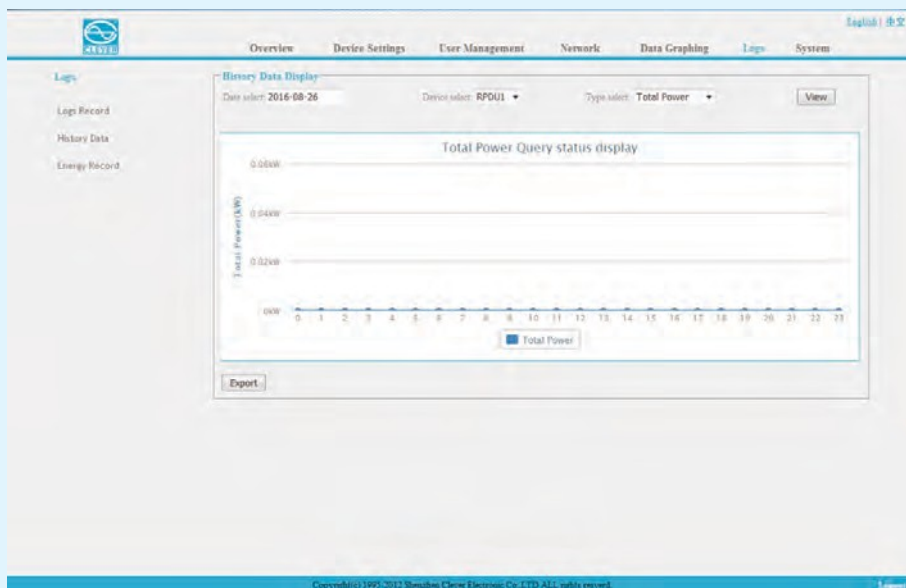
CLEVER

English | 中文

Overview Device Settings User Management Network Data Graphing Logs System

Logs

Logs Record

History Data

Energy Record

History Data Display

Date select: 2016-08-26

Device select: RPDU1

Type select: Total Power

View

Total Power Query status display

0.06kW

0.04kW

0.02kW

0kW

Total Power(kW)

0 1 2 3 4 5 6 7 8 9 10 11 12 13 14 15 16 17 18 19 20 21 22 23

Total Power

Export

Copyright(c) 1995-2012 Shenzhen Clever Electronic Co.,LTD ALL rights reserved.

Logout